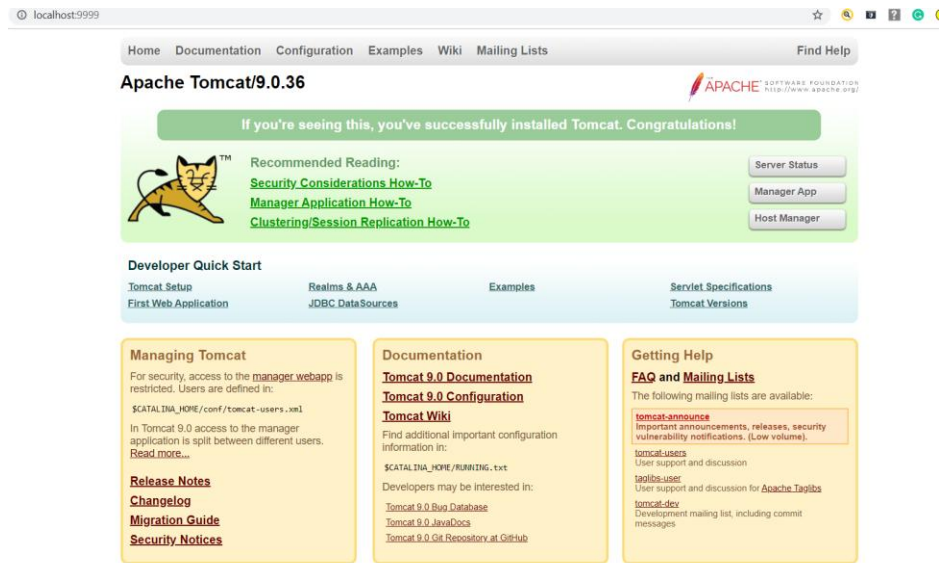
localhost:9999

Home Documentation Configuration Examples Wiki Mailing Lists Find Help

Apache Tomcat/9.0.36

APACHE SOFTWARE FOUNDATION http://www.apache.org/

If you're seeing this, you've successfully installed Tomcat. Congratulations!

TM

Recommended Reading:
Security Considerations How-To
Manager Application How-To
Clustering/Session Replication How-To

Server Status
Manager App
Host Manager

Developer Quick Start

Tomcat Setup
First Web Application
Realms & AAA
JDBC DataSources
Examples
Servlet Specifications
Tomcat Versions

Managing Tomcat

For security, access to the manager webapp is restricted. Users are defined in:

$CATALINA_HOME/conf/tomcat-users.xml

In Tomcat 9.0 access to the manager application is split between different users. Read more...

Release Notes
Changelog
Migration Guide
Security Notices

Documentation

Tomcat 9.0 Documentation
Tomcat 9.0 Configuration
Tomcat Wiki

Find additional important configuration information in:

$CATALINA_HOME/RUNNING.txt

Developers may be interested in:

Tomcat 9.0 Bug Database
Tomcat 9.0 JavaDocs
Tomcat 9.0 Git Repository at GitHub

Getting Help

FAQ and Mailing Lists

The following mailing lists are available:

tomcat-announce
Important announcements, releases, security vulnerability notifications. (Low volume).

tomcat-users
User support and discussion

taglibs-user
User support and discussion for Apache Taglibs

tomcat-dev
Development mailing list, including commit messages